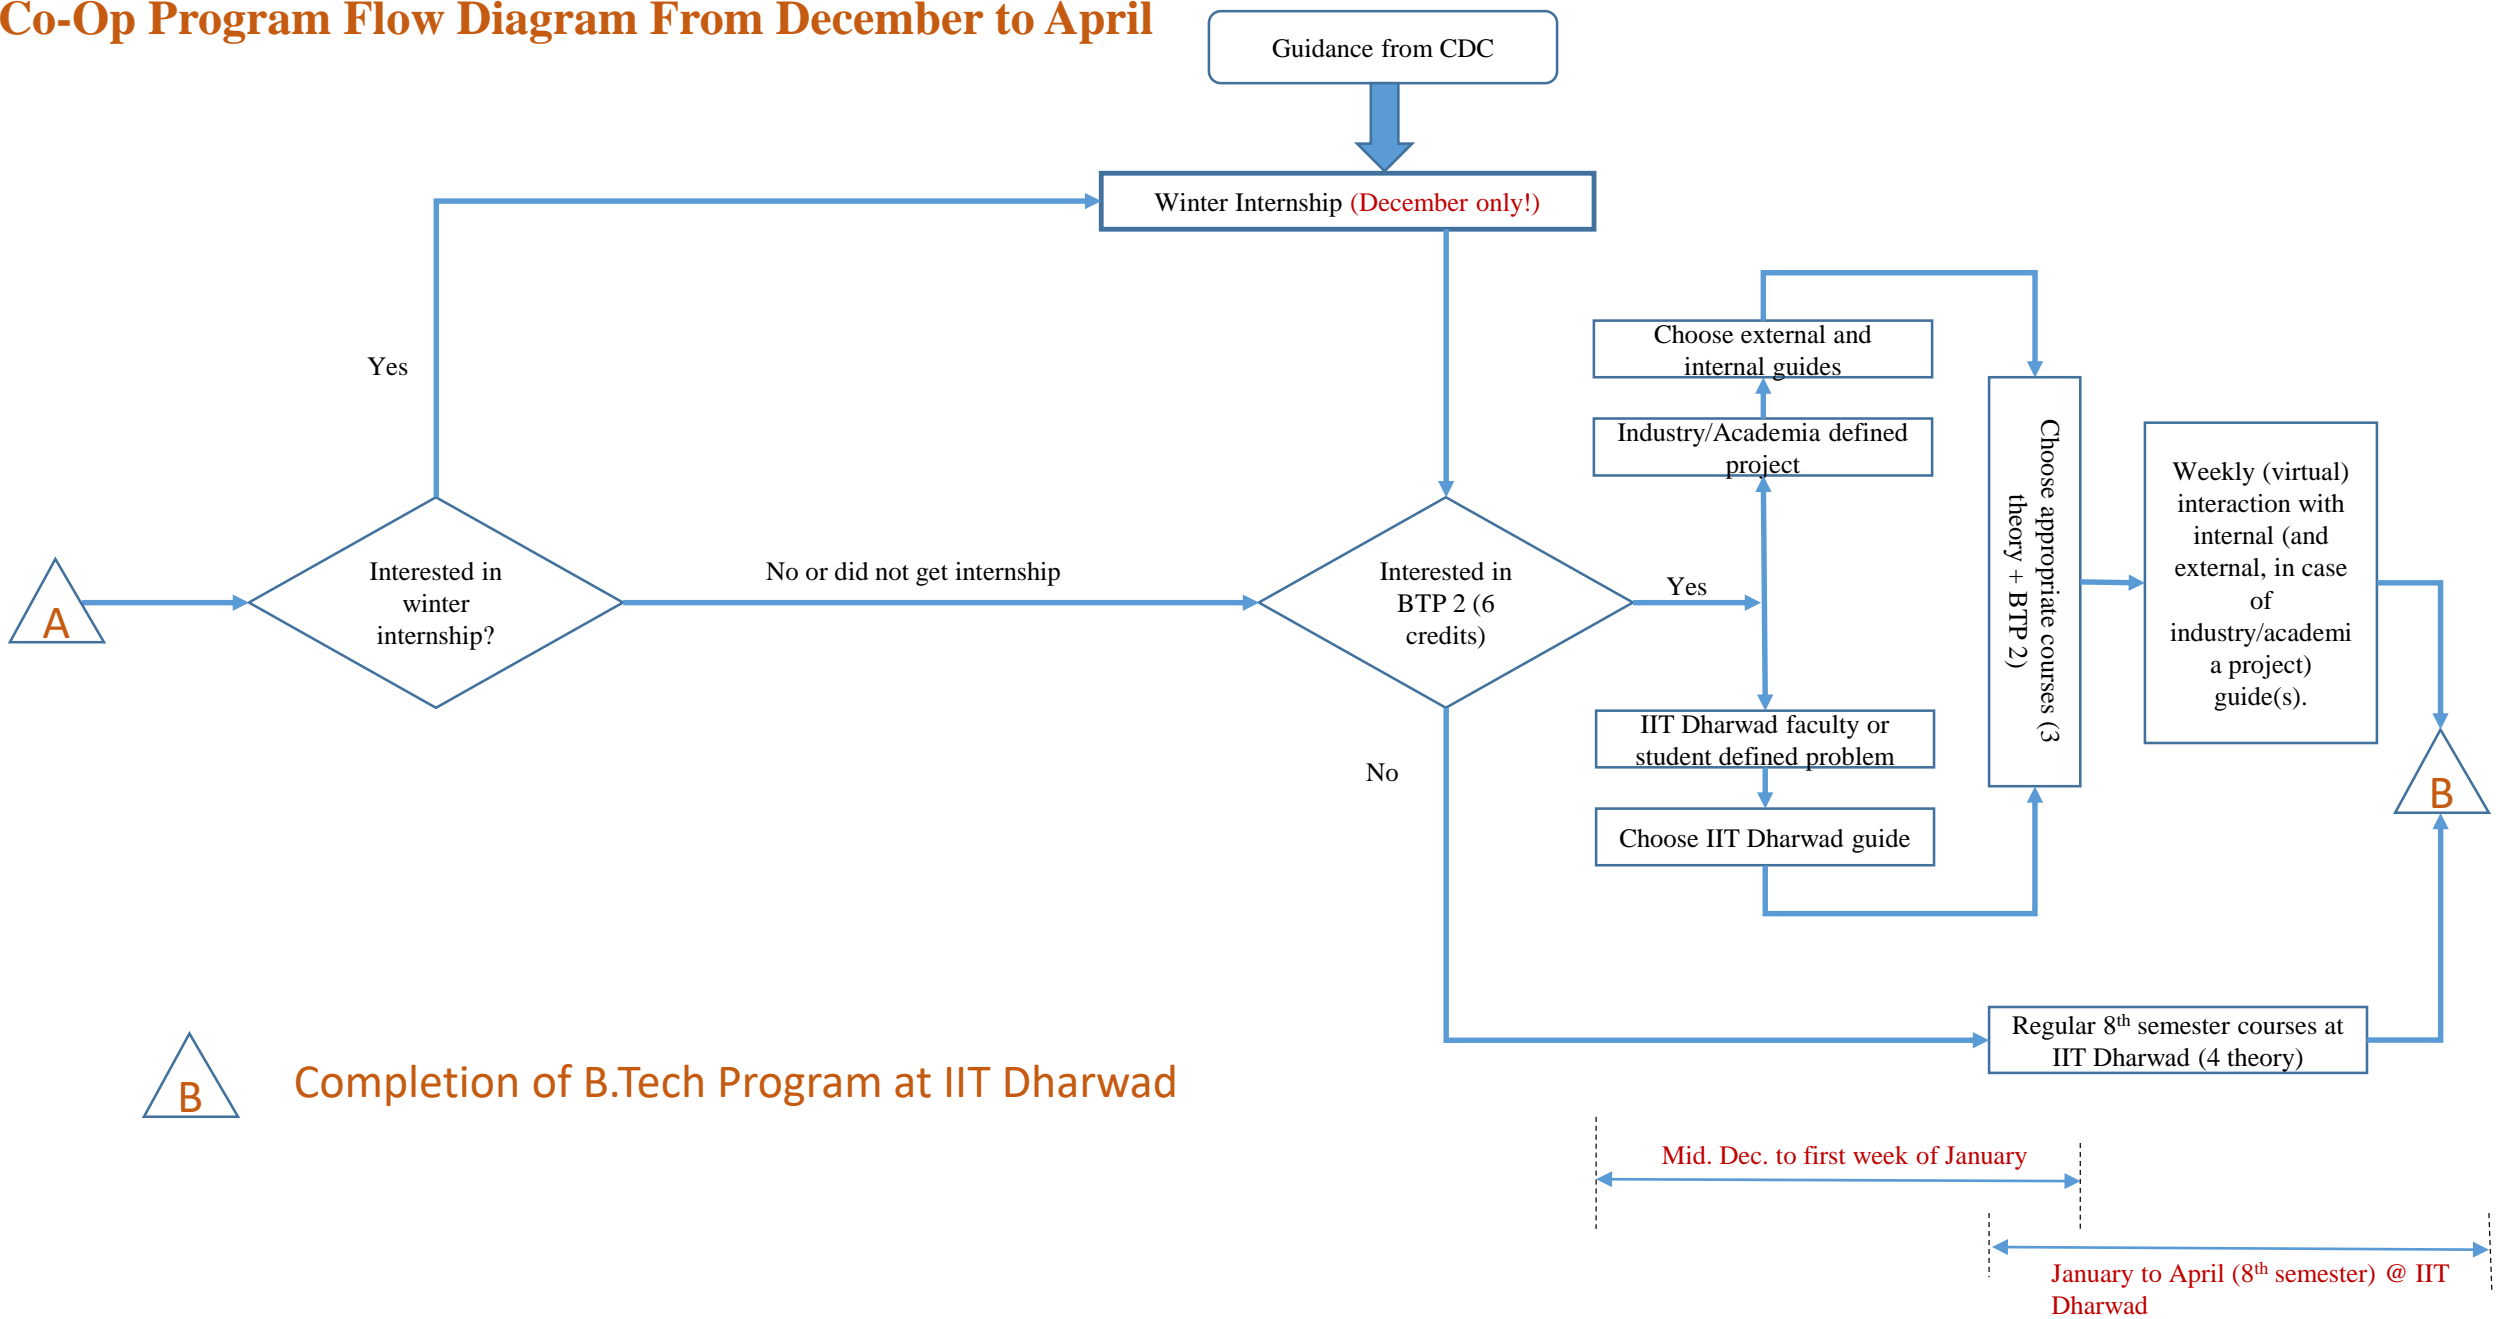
Co-Op Program Flow Diagram From December to April

Guidance from CDC

Winter Internship (December only!)

Yes

A

Interested in winter internship?

No or did not get internship

Interested in BTP 2 (6 credits)

Yes

No

Choose external and internal guides

Industry/Academia defined project

IIT Dharwad faculty or student defined problem

Choose IIT Dharwad guide

Choose appropriate courses (3 theory + BTP 2)

Weekly (virtual) interaction with internal (and external, in case of industry/academia a project) guide(s).

B

Regular 8$^{th}$ semester courses at IIT Dharwad (4 theory)

B

Completion of B.Tech Program at IIT Dharwad

Mid. Dec. to first week of January

January to April (8$^{th}$ semester) @ IIT Dharwad